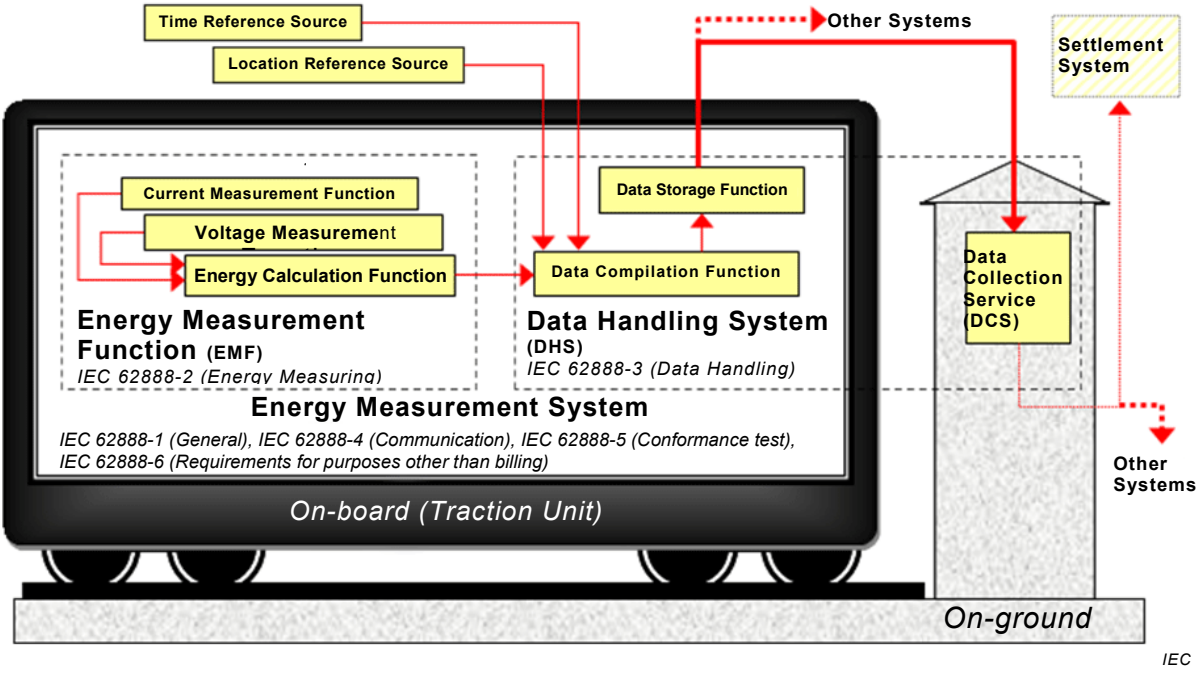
Time Reference Source

Location Reference Source

Other Systems

Settlement System

Data Storage Function

Current Measurement Function

Voltage Measurement

Energy Calculation Function

Data Compilation Function

Data Collection Service (DCS)

Energy Measurement Function (EMF)
IEC 62888-2 (Energy Measuring)

Data Handling System (DHS)
IEC 62888-3 (Data Handling)

Energy Measurement System
IEC 62888-1 (General), IEC 62888-4 (Communication), IEC 62888-5 (Conformance test), IEC 62888-6 (Requirements for purposes other than billing)

Other Systems

On-board (Traction Unit)

On-ground

IEC